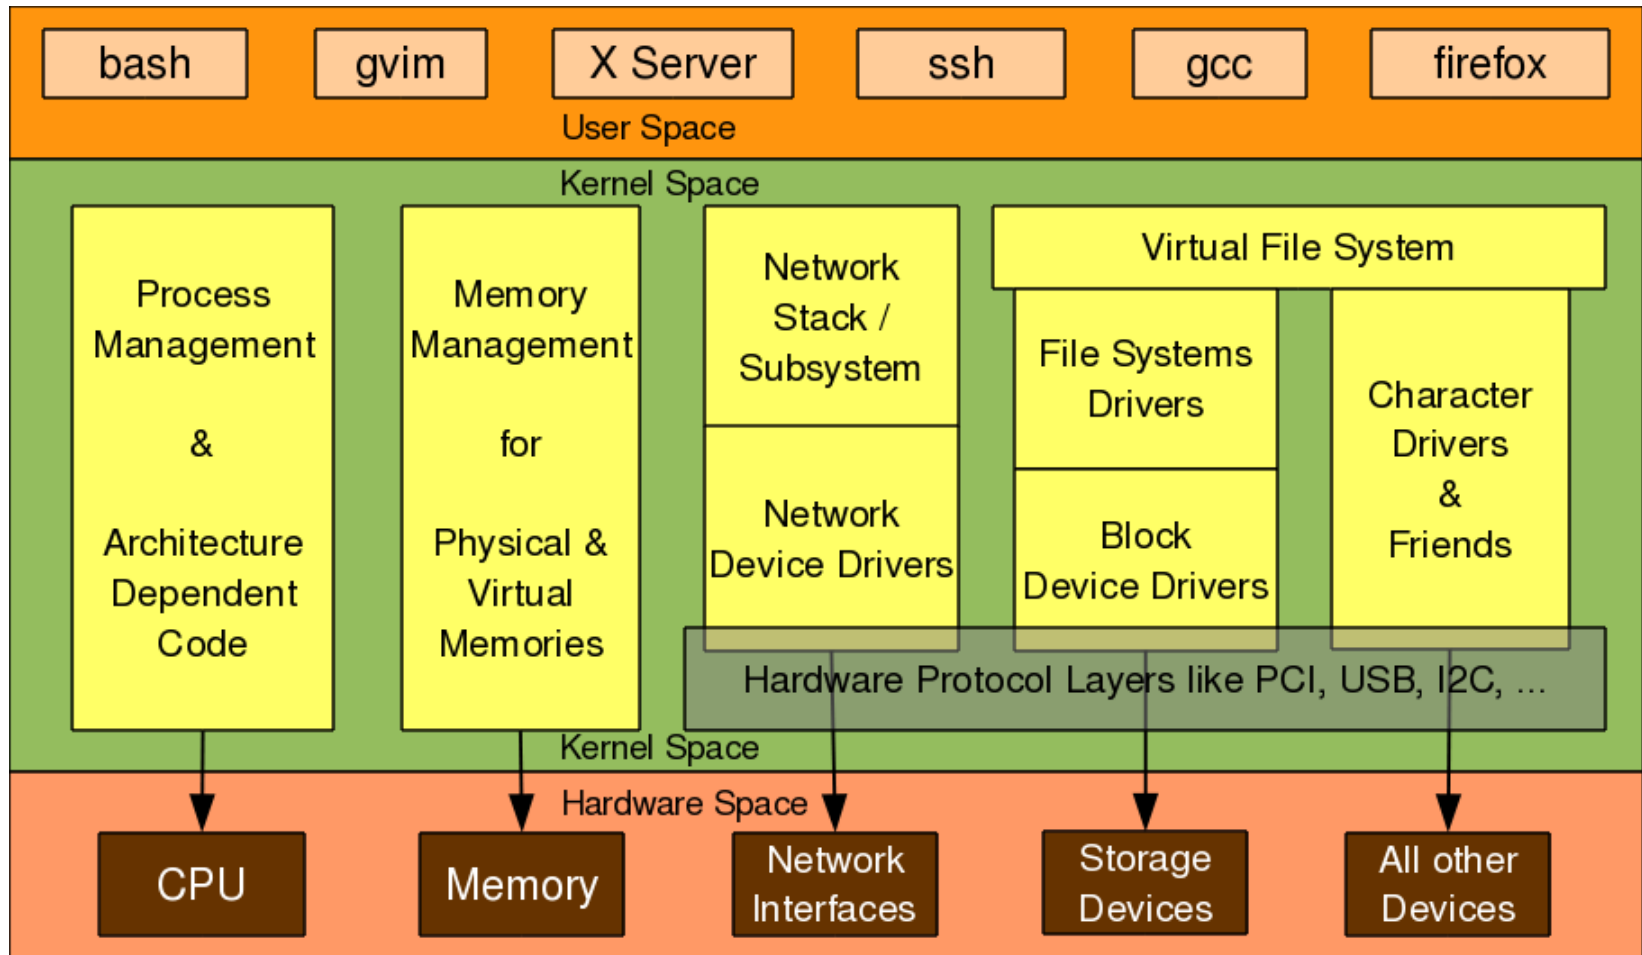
bash gvim X Server ssh gcc firefox

User Space

Kernel Space

Process Management & Architecture Dependent Code

Memory Management for Physical & Virtual Memories

Network Stack / Subsystem

Network Device Drivers

Virtual File System

File Systems Drivers

Block Device Drivers

Character Drivers & Friends

Hardware Protocol Layers like PCI, USB, I2C, ...

Kernel Space

Hardware Space

CPU

Memory

Network Interfaces

Storage Devices

All other Devices